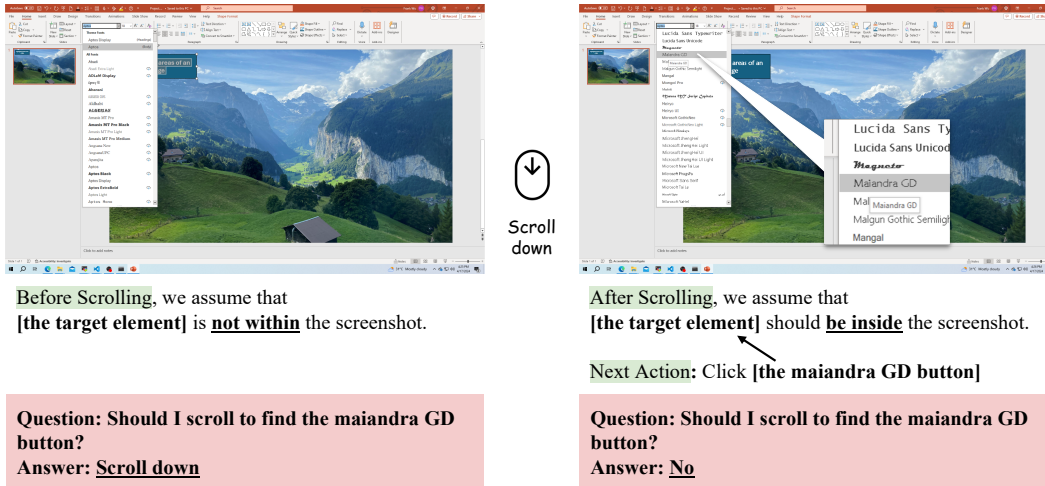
Scroll down

Before Scrolling, we assume that **[the target element]** is **not within** the screenshot.

**Question: Should I scroll to find the maiandra GD button?**
**Answer: Scroll down**

Lucida Sans Ty
Lucida Sans Unicod
Magneto
Malandra GD
Mal Maiandra GD
Malgun Gothic Semiligh
Mangal

After Scrolling, we assume that **[the target element]** should **be inside** the screenshot.

Next Action: Click **[the maiandra GD button]**

**Question: Should I scroll to find the maiandra GD button?**
**Answer: No**